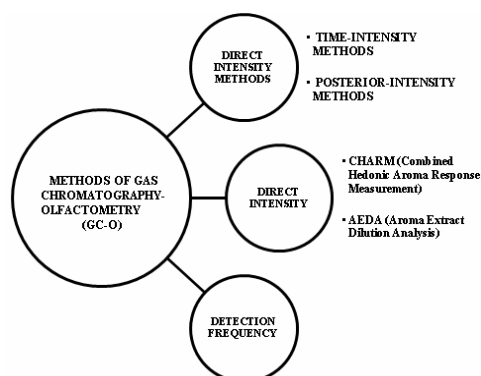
METHODS OF GAS CHROMATOGRAPHY-OLFACTOMETRY (GC-O)

DIRECT INTENSITY METHODS

• TIME-INTENSITY METHODS

• POSTERIOR-INTENSITY METHODS

DIRECT INTENSITY

• CHARM (Combined Hedonic Aroma Response Measurement)

• AEDA (Aroma Extract Dilution Analysis)

DETECTION FREQUENCY